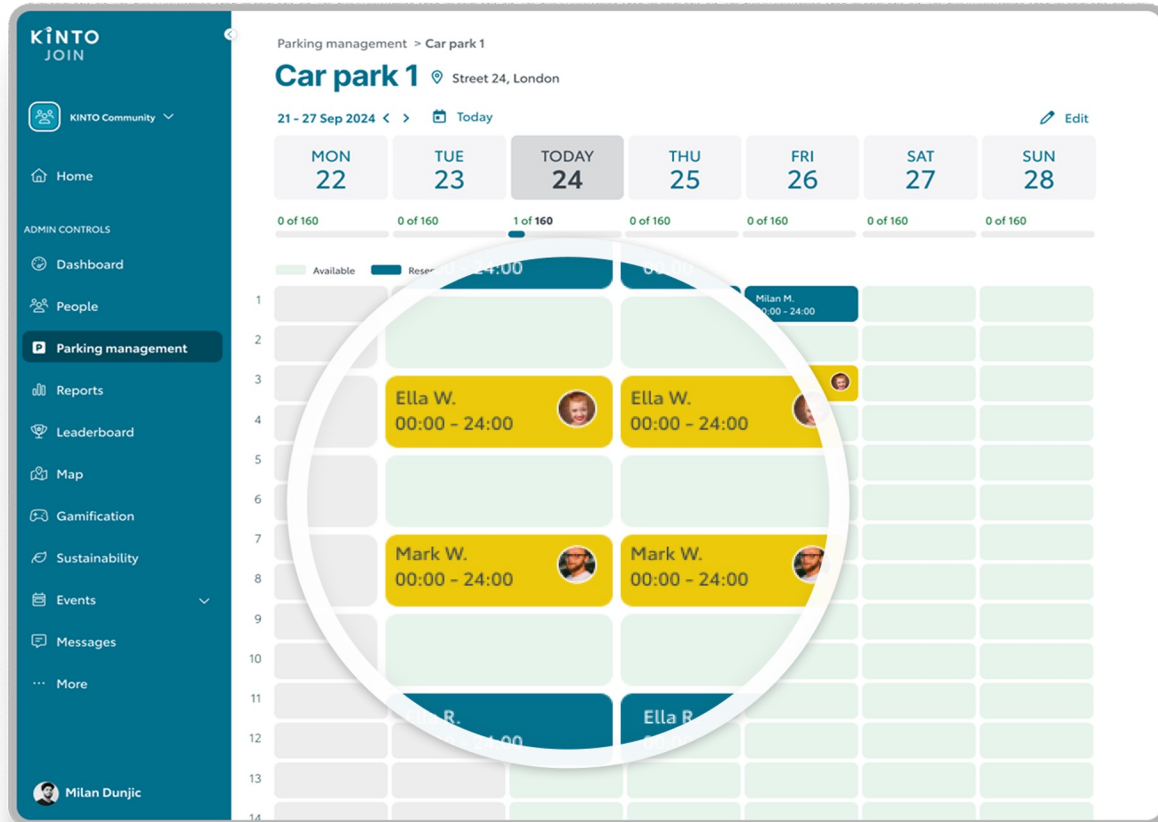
KINTO JOIN

KINTO Community

Home

ADMIN CONTROLS

Dashboard

People

Parking management

Reports

Leaderboard

Map

Gamification

Sustainability

Events

Messages

··· More

Milan Dunjic

Parking management > Car park 1

Car park 1 Street 24, London

21 - 27 Sep 2024 < > Today

Edit

| MON 22 | TUE 23 | TODAY 24 | THU 25 | FRI 26 | SAT 27 | SUN 28 |
|---|---|---|---|---|---|---|
| 0 of 160 | 0 of 160 | 1 of 160 | 0 of 160 | 0 of 160 | 0 of 160 | 0 of 160 |

Available Rese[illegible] 24:00 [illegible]

1 2 3 4 5 6 7 8 9 10 11 12 13 14

Milan M. 00:00 - 24:00

Ella W. 00:00 - 24:00

Ella W. 00:00 - 24:00

Mark W. 00:00 - 24:00

Mark W. 00:00 - 24:00

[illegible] R. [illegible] 24:00

Ella R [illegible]